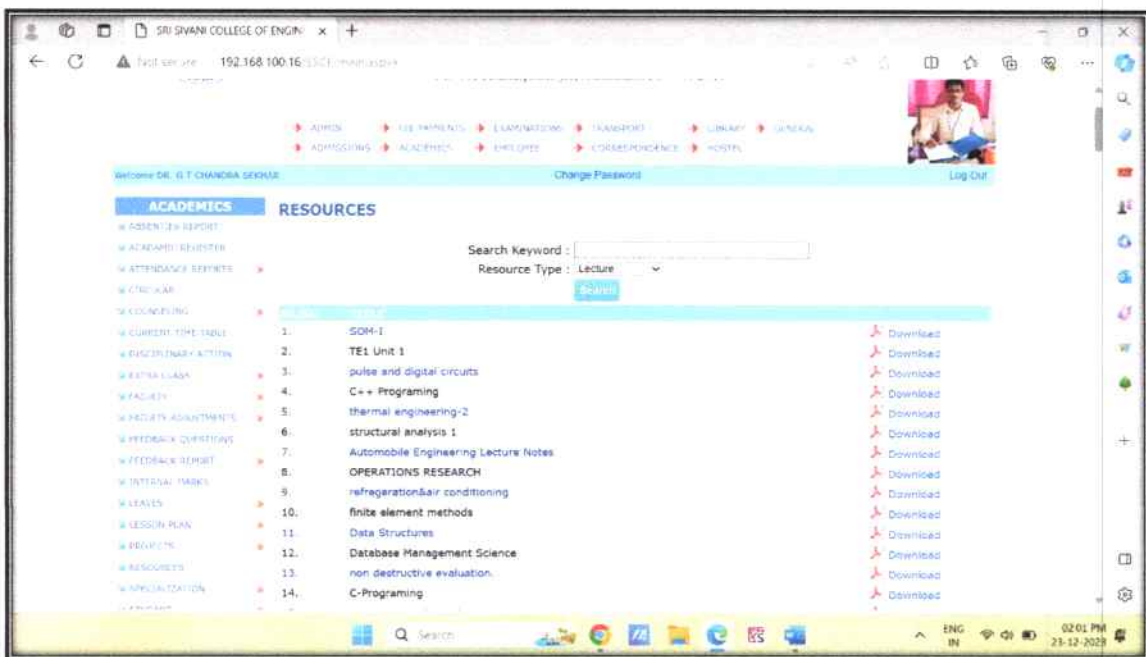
SRI SIVANI COLLEGE OF ENGIN ×

Not secure 192.168.100.16

ADMIN FEE PAYMENTS EXAMINATIONS TRANSPORT LIBRARY GENERAL
ADMISSIONS ACADEMICS EMPLOYEE CORRESPONDENCE HOSTEL

Welcome DR. G T CHANDRA SEKHAR Change Password Log Out

ACADEMICS
ABSENTEES REPORT
ACADAMIC REGISTER
ATTENDANCE REPORTS
CIRCULAR
COUNSELING
CURRENT TIME TABLE
DISCIPLINARY ACTION
EXTRA CLASS
FACULTY
FACULTY ADJUSTMENTS
FEEDBACK QUESTIONS
FEEDBACK REPORT
INTERNAL MARKS
LEAVES
LESSON PLAN
PROJECTS
RESOURCES
SPECIALIZATION

RESOURCES

Search Keyword :
Resource Type : Lecture
Search

| Sl. No. | TITLE | |
|---|---|---|
| 1. | SOM-I | Download |
| 2. | TE1 Unit 1 | Download |
| 3. | pulse and digital circuits | Download |
| 4. | C++ Programing | Download |
| 5. | thermal engineering-2 | Download |
| 6. | structural analysis 1 | Download |
| 7. | Automobile Engineering Lecture Notes | Download |
| 8. | OPERATIONS RESEARCH | Download |
| 9. | refregeration&air conditioning | Download |
| 10. | finite element methods | Download |
| 11. | Data Structures | Download |
| 12. | Database Management Science | Download |
| 13. | non destructive evaluation. | Download |
| 14. | C-Programing | Download |

Search

ENG IN 02:01 PM 23-12-2023